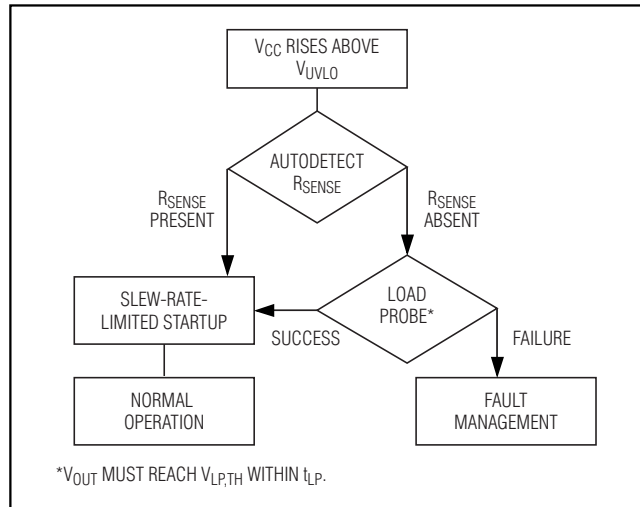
$V_{CC}$ RISES ABOVE $V_{UVLO}$

AUTODETECT $R_{SENSE}$

$R_{SENSE}$ PRESENT

$R_{SENSE}$ ABSENT

SLEW-RATE-LIMITED STARTUP

LOAD PROBE*

SUCCESS

FAILURE

NORMAL OPERATION

FAULT MANAGEMENT

*$V_{OUT}$ MUST REACH $V_{LP,TH}$ WITHIN $t_{LP}$.